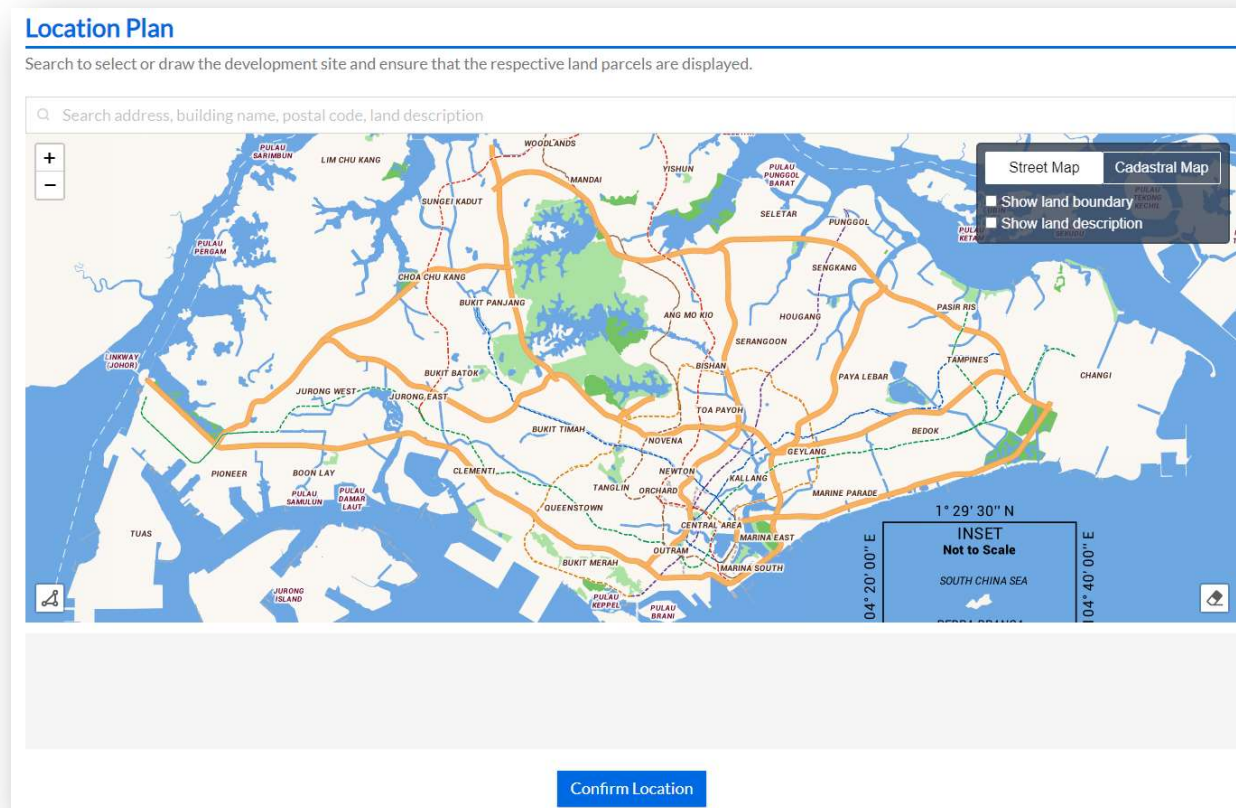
Location Plan

Search to select or draw the development site and ensure that the respective land parcels are displayed.

Search address, building name, postal code, land description

+
−

Street Map
Cadastral Map
Show land boundary
Show land description

WOODLANDS
PULAU SARIMBUN
LIM CHU KANG
MANDAI
YISHUN
PULAU PUNGGOL BARAT
SELETAR
PUNGGOL
SUNGEI KADUT
PULAU PERGAM
SENGKANG
CHOA CHU KANG
BUKIT PANJANG
PASIR RIS
ANG MO KIO
HOUGANG
SERANGOON
LINKWAY (JOHOR)
TAMPINES
CHANGI
BISHAN
PAYA LEBAR
BUKIT BATOK
JURONG WEST
JURONG EAST
TOA PAYOH
BUKIT TIMAH
NOVENA
BEDOK
GEYLANG
PIONEER
BOON LAY
CLEMENTI
NEWTON
KALLANG
TANGLIN
ORCHARD
MARINE PARADE
PULAU SAMULUN
PULAU DAMAR LAUT
QUEENSTOWN
TUAS
CENTRAL AREA
MARINA EAST
OUTRAM
BUKIT MERAH
MARINA SOUTH
JURONG ISLAND
PULAU KEPPEL
PULAU BRANI

1° 29' 30'' N
INSET
Not to Scale
SOUTH CHINA SEA
04° 20' 00'' E
104° 40' 00'' E

Confirm Location